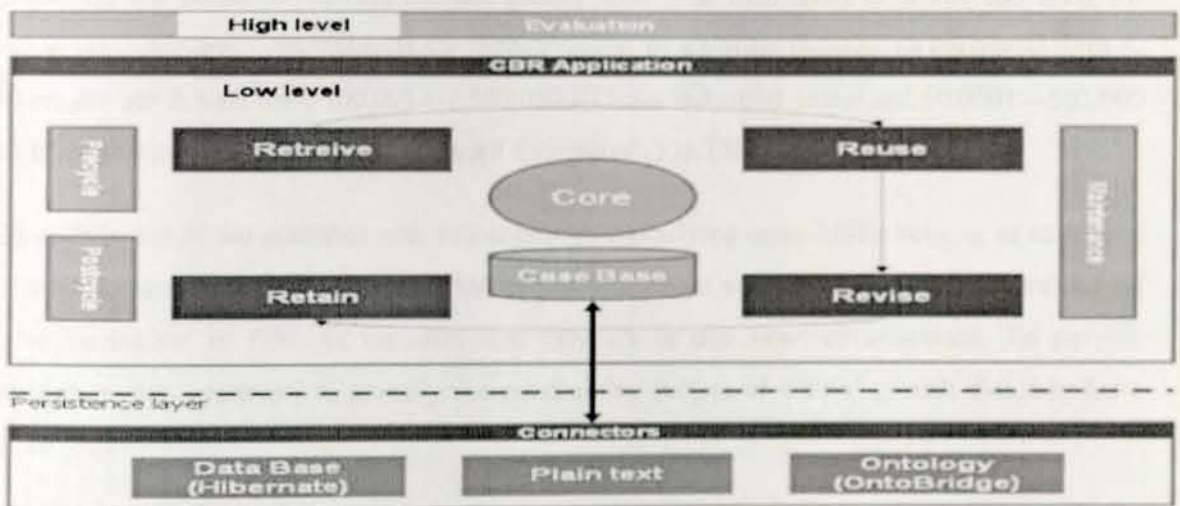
High level
Evaluation
CBR Application
Low level
Precycle
Retreive
Reuse
Core
Maintenance
Postcycle
Case Base
Retain
Revise
Persistence layer
Connectors
Data Base (Hibernate)
Plain text
Ontology (OntoBridge)